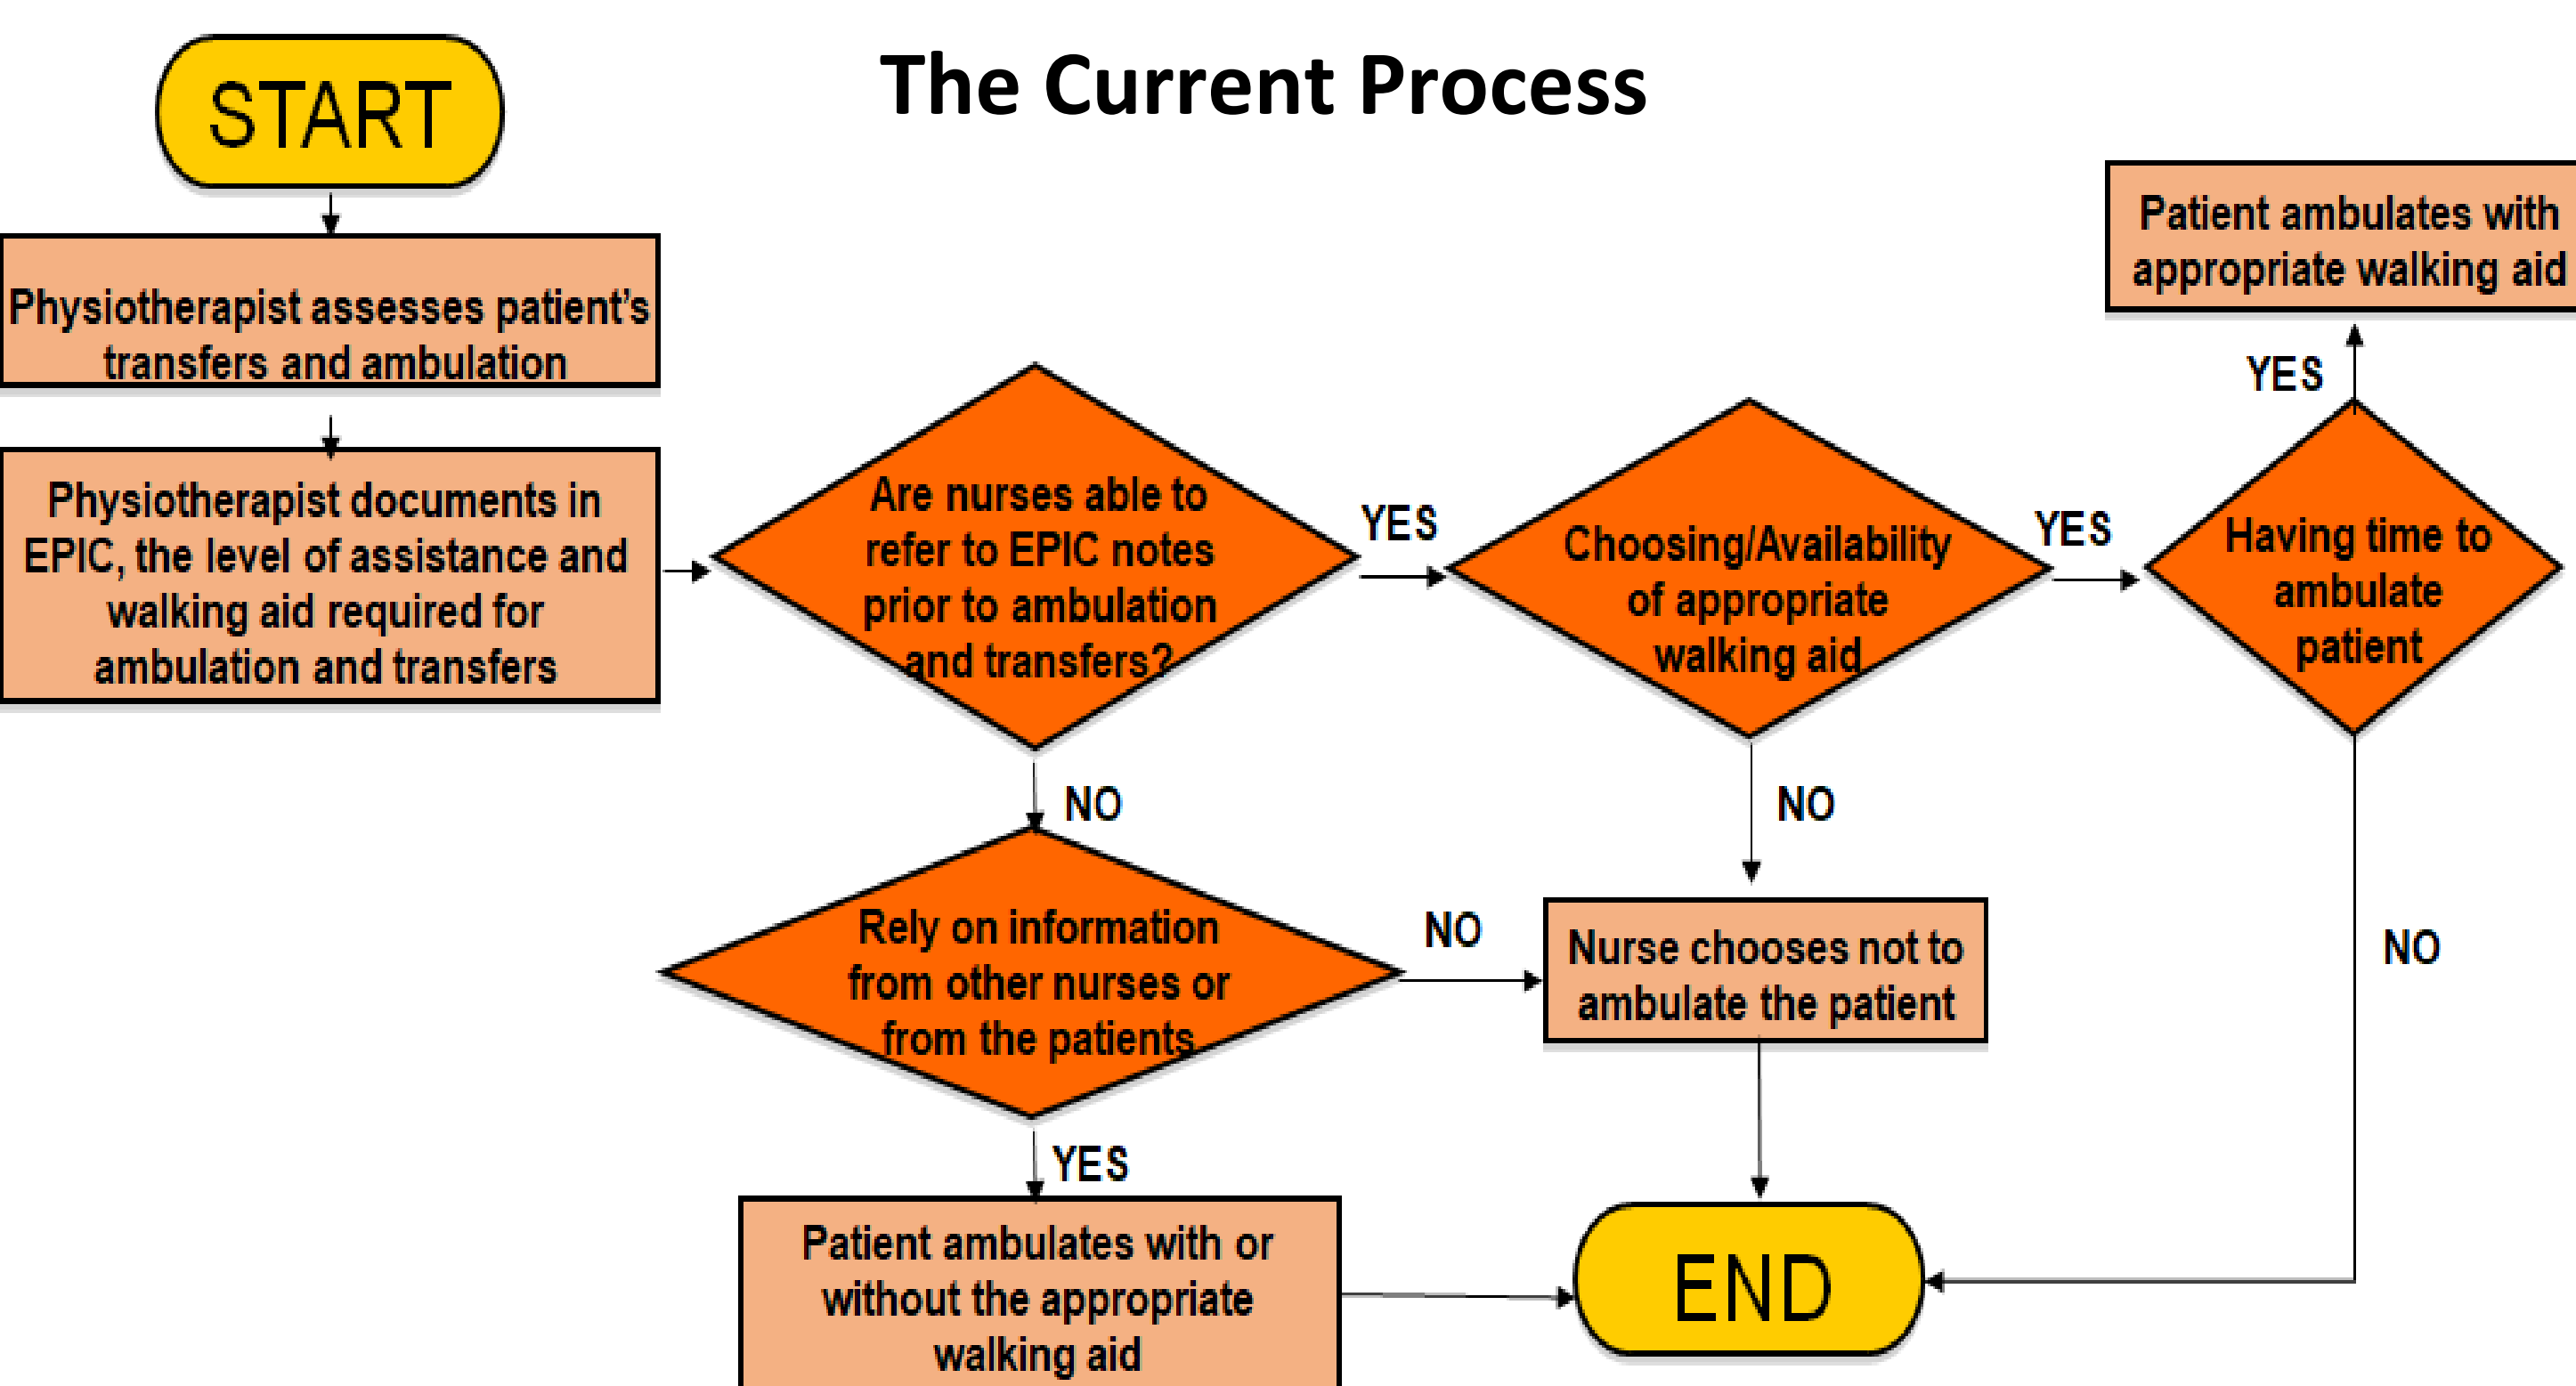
The Current Process

START

Physiotherapist assesses patient's transfers and ambulation

Physiotherapist documents in EPIC, the level of assistance and walking aid required for ambulation and transfers

Are nurses able to refer to EPIC notes prior to ambulation and transfers?

YES

Choosing/Availability of appropriate walking aid

YES

Having time to ambulate patient

YES

Patient ambulates with appropriate walking aid

NO

NO

Rely on information from other nurses or from the patients

NO

Nurse chooses not to ambulate the patient

NO

YES

Patient ambulates with or without the appropriate walking aid

END